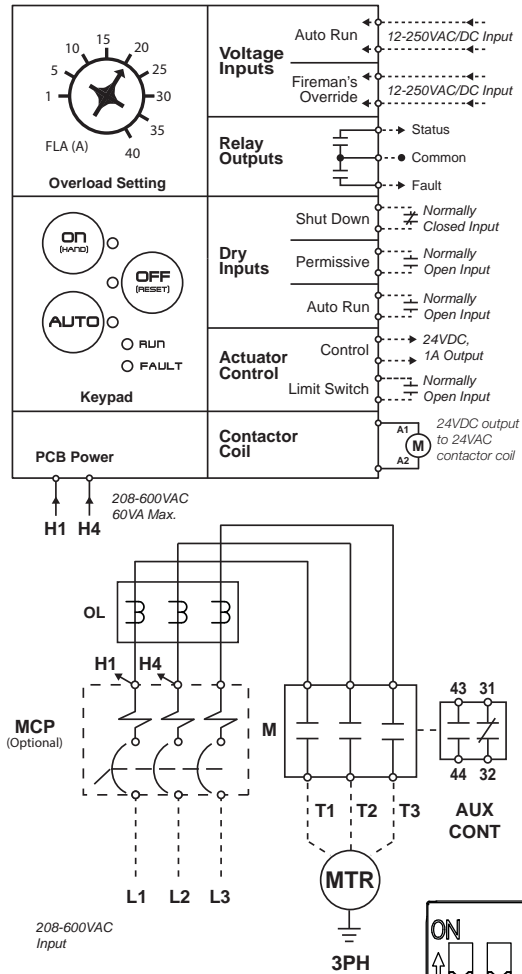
10 15 20
5 25
1 30
35
FLA (A) 40

Overload Setting

Voltage Inputs

Auto Run
12-250VAC/DC Input

Fireman's Override
12-250VAC/DC Input

Relay Outputs

Status
Common
Fault

ON (HAND)

OFF (RESET)

AUTO

RUN
FAULT

Keypad

Dry Inputs

Shut Down
Normally Closed Input

Permissive
Normally Open Input

Auto Run
Normally Open Input

Actuator Control

Control
24VDC, 1A Output

Limit Switch
Normally Open Input

PCB Power

Contactor Coil

A1
M
A2

24VDC output to 24VAC contactor coil

208-600VAC
60VA Max.

H1 H4

OL

H1 H4

MCP
(Optional)

M

43 31
44 32

T1 T2 T3

AUX CONT

MTR

L1 L2 L3

208-600VAC Input

3PH

ON